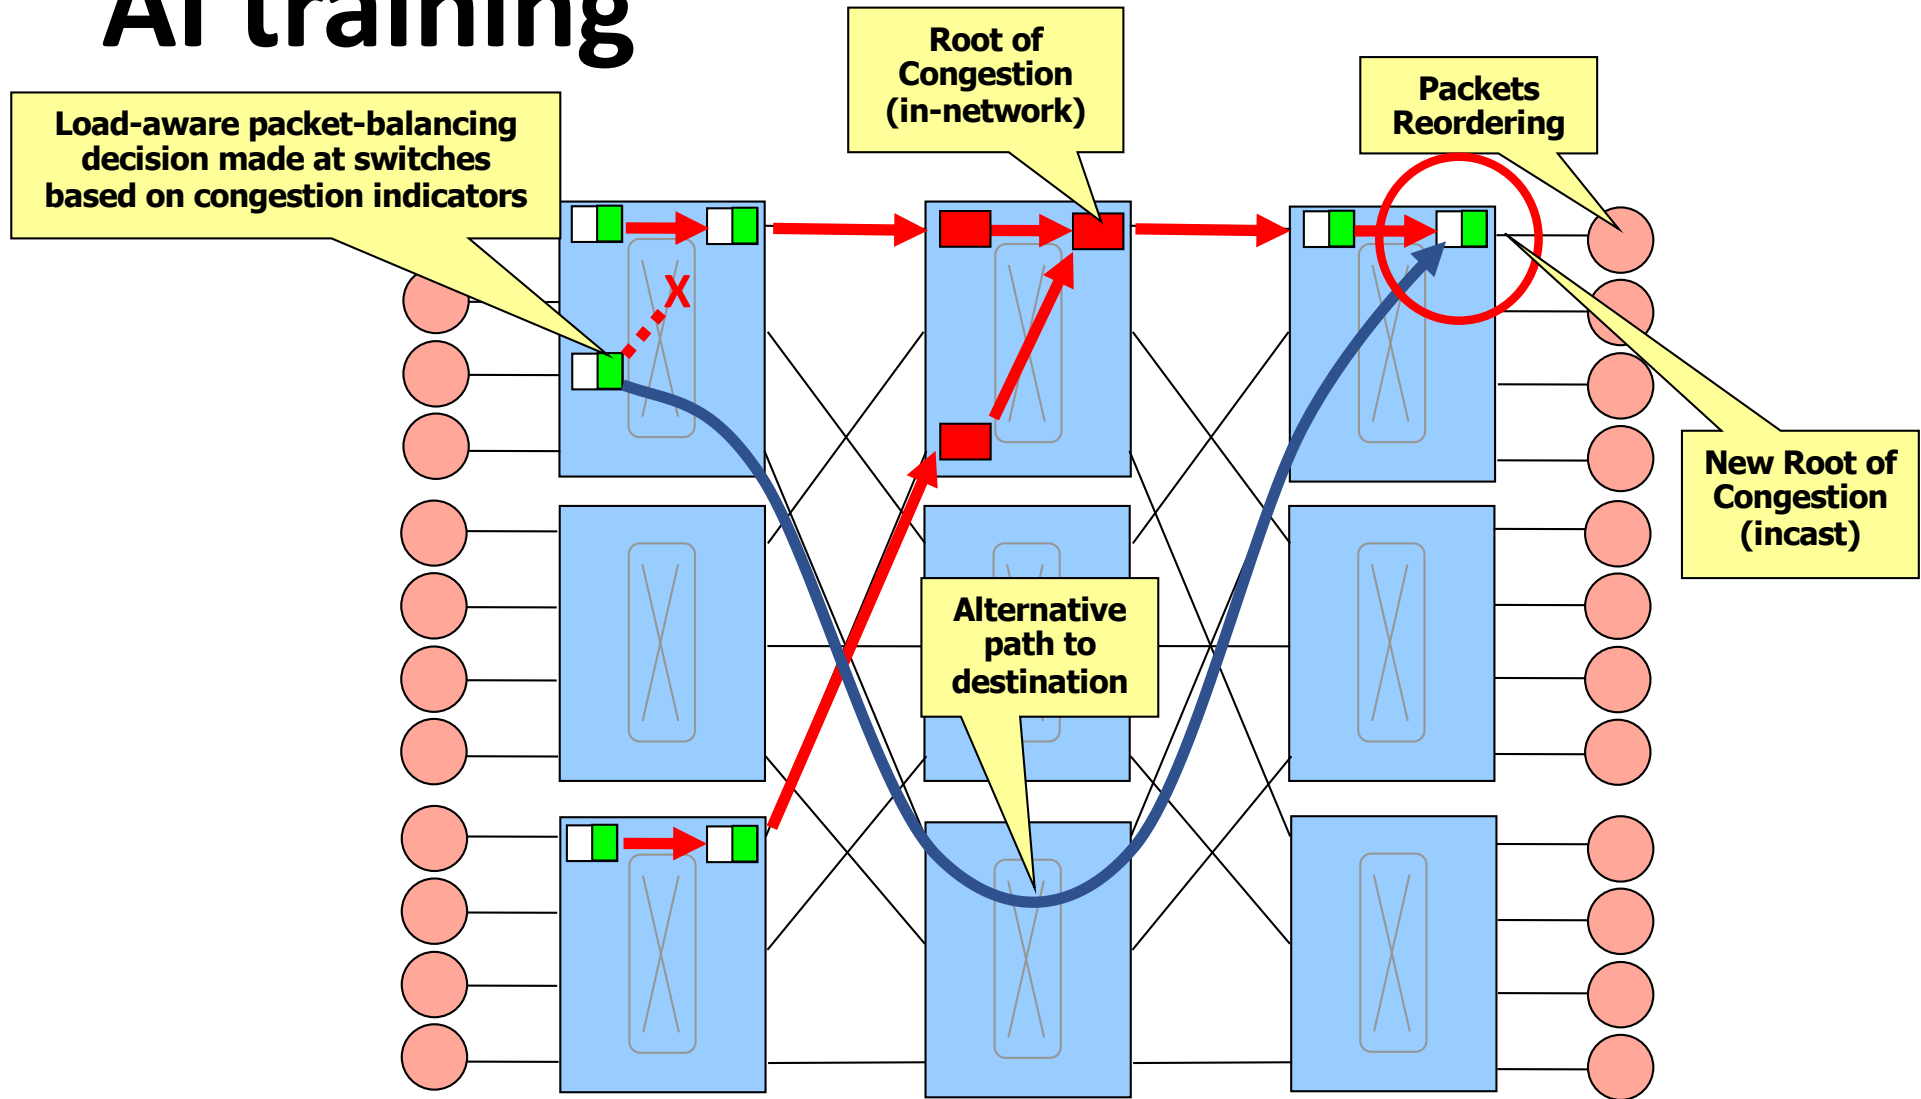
AI training

Load-aware packet-balancing decision made at switches based on congestion indicators

Root of Congestion (in-network)

Packets Reordering

X

New Root of Congestion (incast)

Alternative path to destination